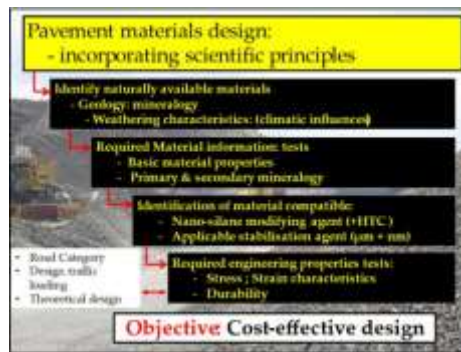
Pavement materials design:
- incorporating scientific principles

Identify naturally available materials
- Geology: mineralogy
- Weathering characteristics: (climatic influences)

Required Material information: tests
- Basic material properties
- Primary & secondary mineralogy

Identification of material compatible:
- Nano-silane modifying agent (+HTC)
- Applicable stabilisation agent (μm + nm)

- Road Category
- Design traffic loading
- Theoretical design

Required engineering properties tests:
- Stress : Strain characteristics
- Durability

Objective: Cost-effective design